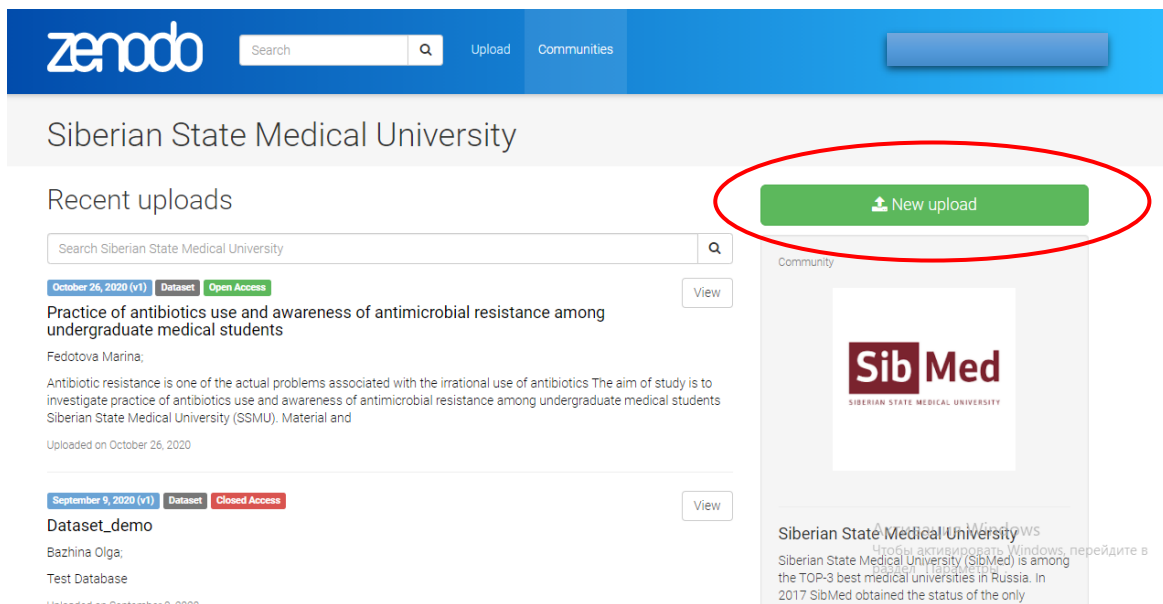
zenodo

Search

Upload Communities

Siberian State Medical University

Recent uploads

New upload

Search Siberian State Medical University

Community

October 26, 2020 (v1) Dataset Open Access

View

Practice of antibiotics use and awareness of antimicrobial resistance among undergraduate medical students

Fedotova Marina;

Antibiotic resistance is one of the actual problems associated with the irrational use of antibiotics The aim of study is to investigate practice of antibiotics use and awareness of antimicrobial resistance among undergraduate medical students Siberian State Medical University (SSMU). Material and

Uploaded on October 26, 2020

Sib Med

SIBERIAN STATE MEDICAL UNIVERSITY

September 9, 2020 (v1) Dataset Closed Access

View

Dataset_demo

Bazhina Olga;

Test Database

Uploaded on September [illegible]

Siberian State Medical University

Активация Windows

Чтобы активировать Windows, перейдите в раздел "Параметры".

Siberian State Medical University (SibMed) is among the TOP-3 best medical universities in Russia. In 2017 SibMed obtained the status of the only